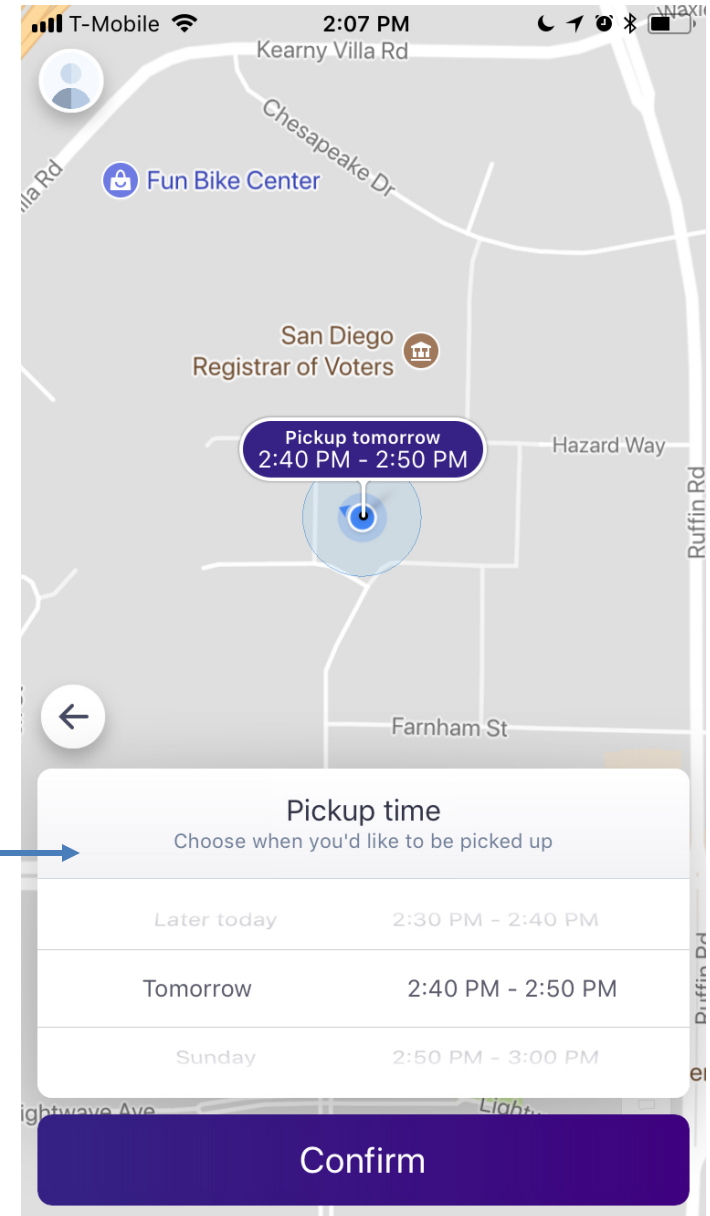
T-Mobile 2:07 PM

Kearny Villa Rd

Chesapeake Dr

lla Rd

Fun Bike Center

San Diego Registrar of Voters

Pickup tomorrow
2:40 PM - 2:50 PM

Hazard Way

Ruffin Rd

Farnham St

Pickup time
Choose when you'd like to be picked up

Later today 2:30 PM - 2:40 PM
Tomorrow 2:40 PM - 2:50 PM
Sunday 2:50 PM - 3:00 PM

Ruffin Rd

ightwave Ave

Confirm